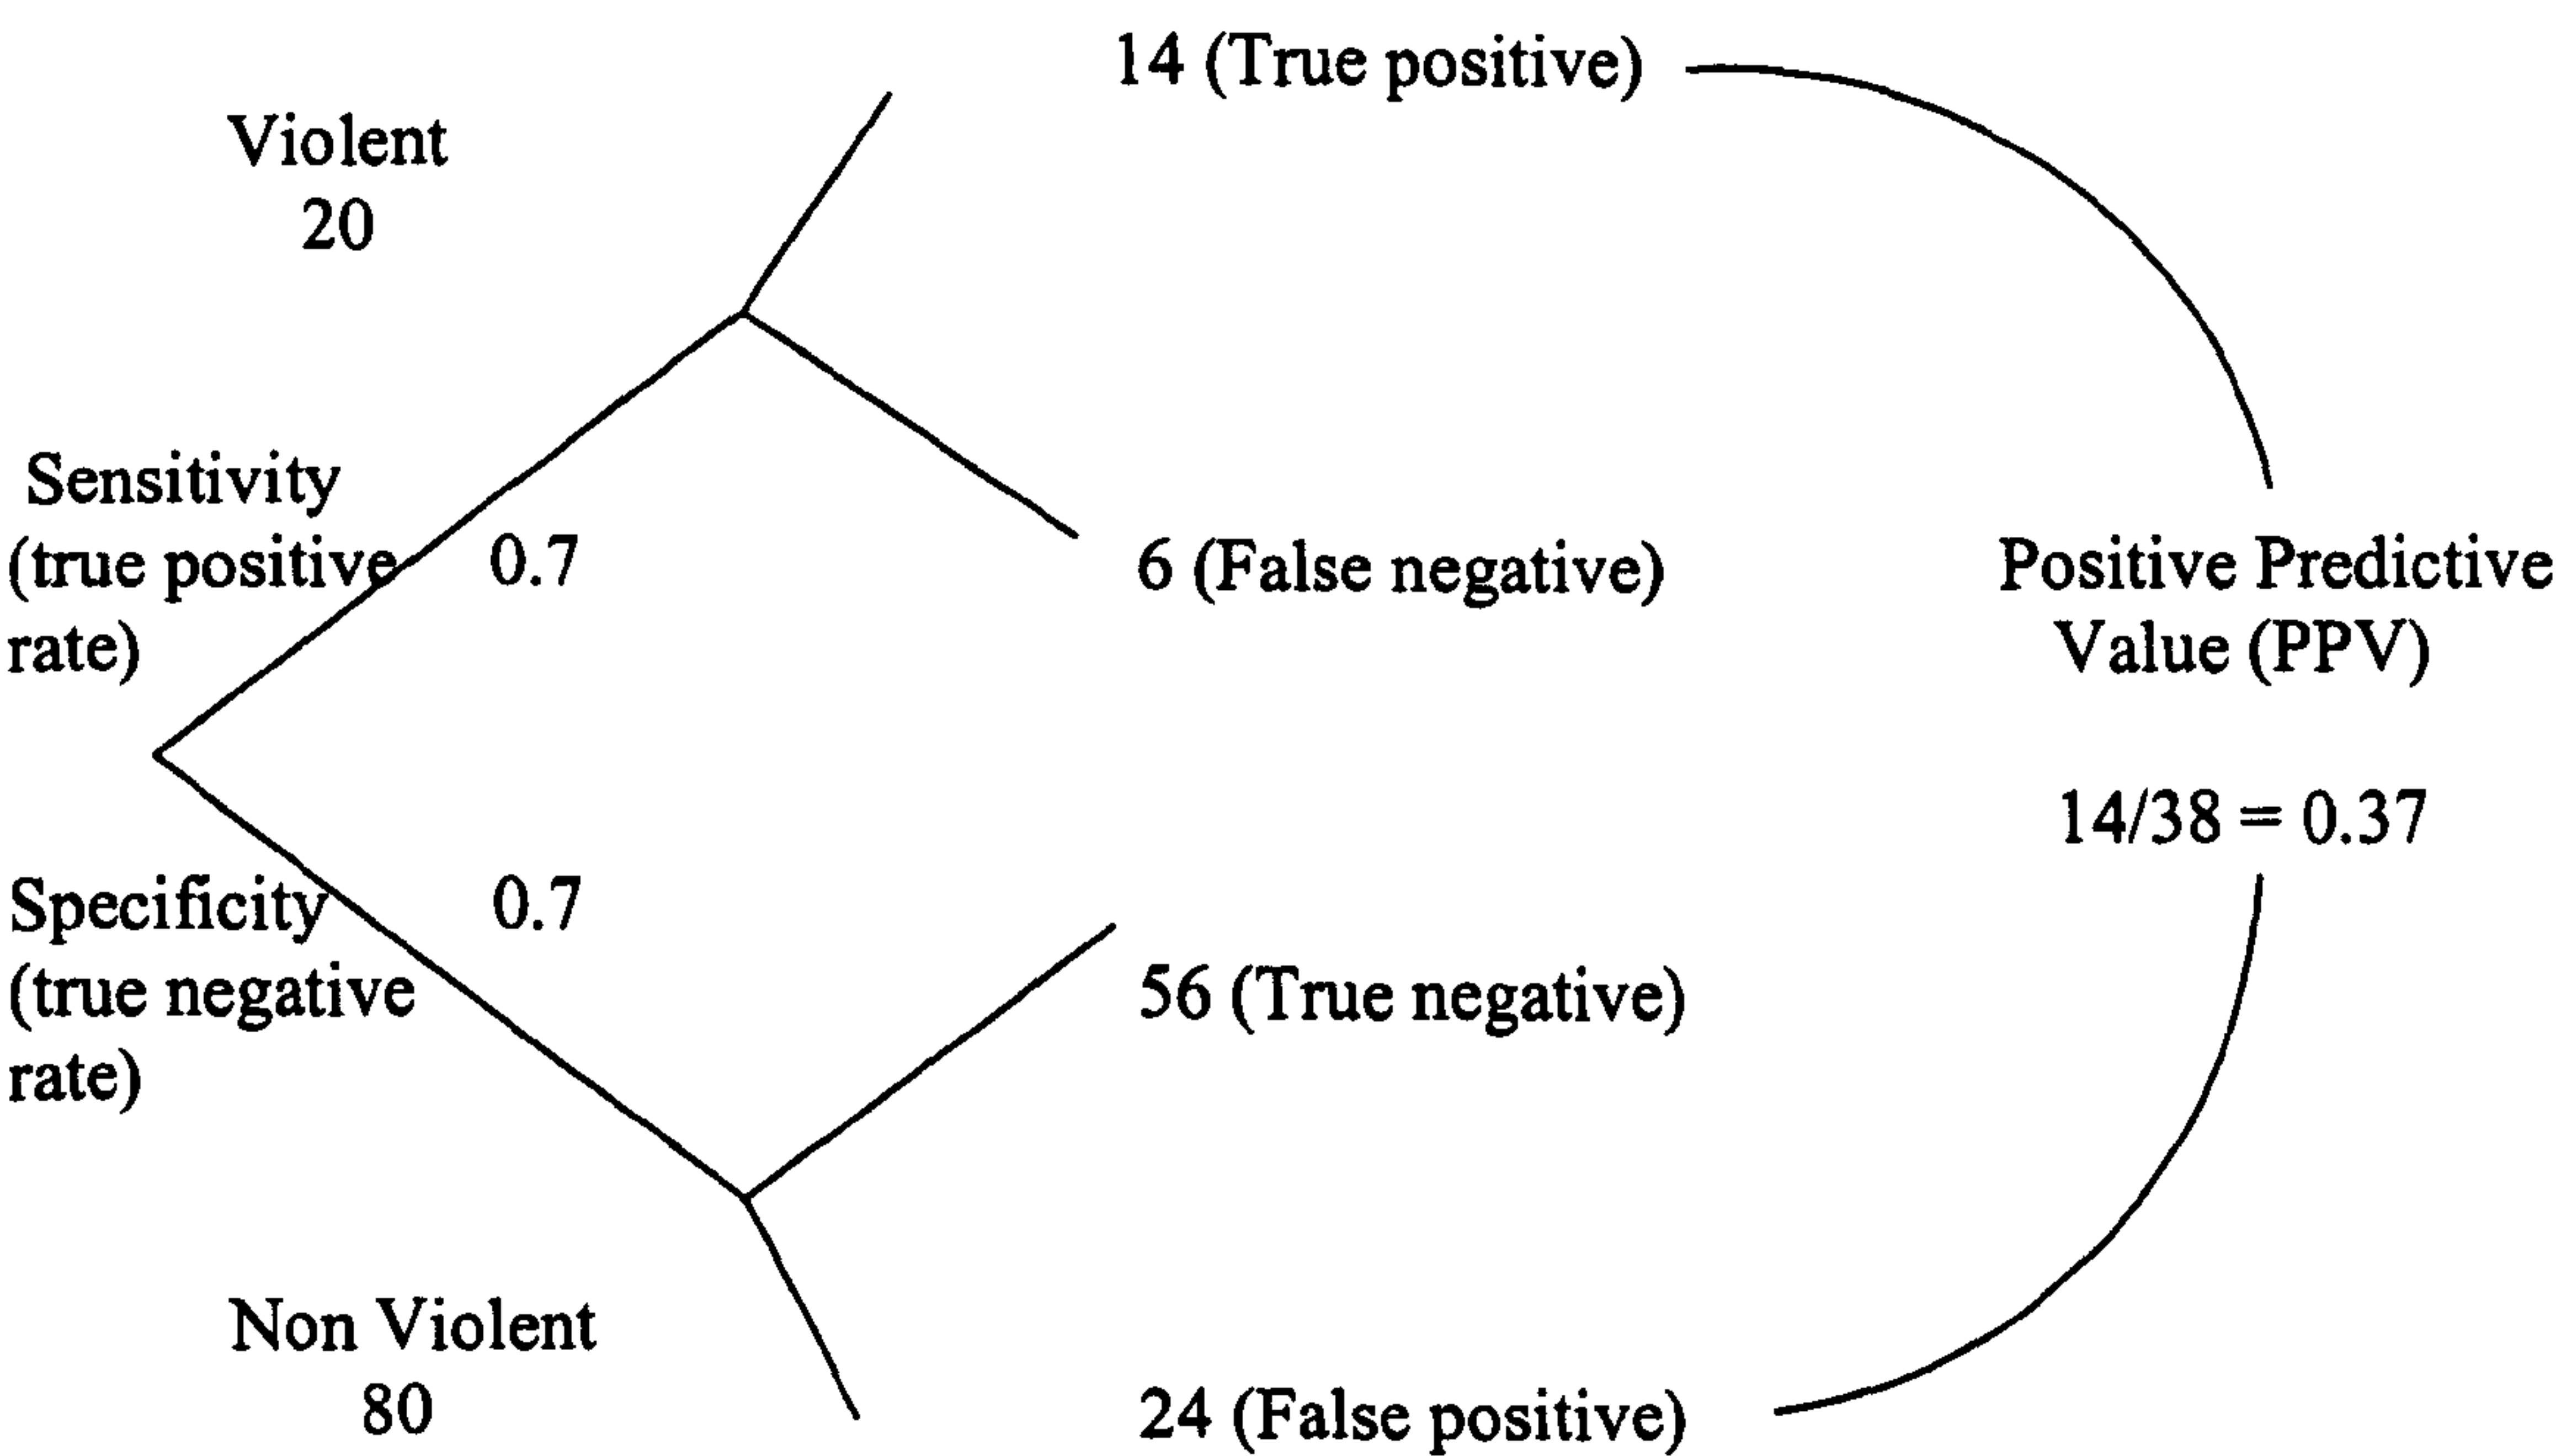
14 (True positive)

Violent
20

Sensitivity
(true positive rate)

0.7

6 (False negative)

Positive Predictive Value (PPV)

14/38 = 0.37

Specificity
(true negative rate)

0.7

56 (True negative)

Non Violent
80

24 (False positive)